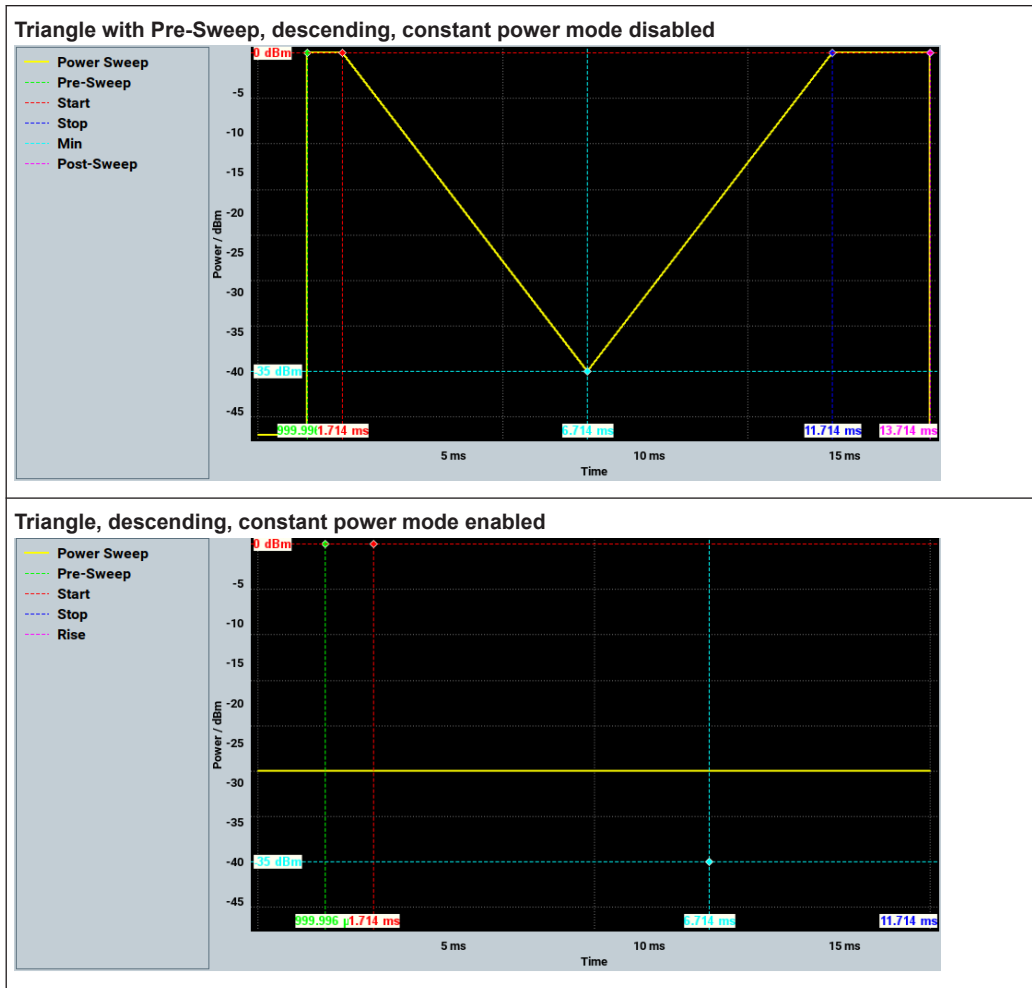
Triangle with Pre-Sweep, descending, constant power mode disabled

Power Sweep
Pre-Sweep
Start
Stop
Min
Post-Sweep

0 dBm
-5
-10
-15
-20
-25
-30
-35
-40
-45
Power / dBm
-35 dBm
999.99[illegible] 1.714 ms
6.714 ms
11.714 ms
13.714 ms
5 ms
10 ms
15 ms
Time

Triangle, descending, constant power mode enabled

Power Sweep
Pre-Sweep
Start
Stop
Rise

0 dBm
-5
-10
-15
-20
-25
-30
-35
-40
-45
Power / dBm
-35 dBm
999.996 µ 1.714 ms
6.714 ms
11.714 ms
5 ms
10 ms
15 ms
Time